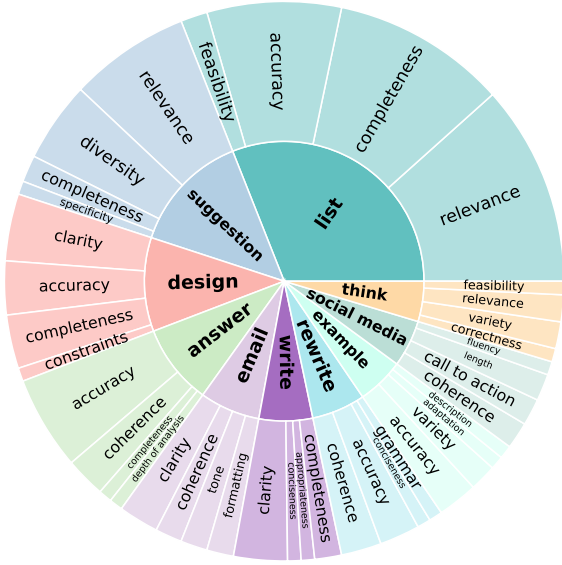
list
accuracy
completeness
relevance
feasibility
suggestion
relevance
diversity
completeness
specificity
design
clarity
accuracy
completeness
constraints
answer
accuracy
coherence
completeness
depth of analysis
email
clarity
coherence
tone
formatting
write
clarity
appropriateness
conciseness
completeness
rewrite
coherence
accuracy
grammar
conciseness
example
accuracy
variety
description
adaptation
social media
call to action
coherence
length
think
feasibility
relevance
variety
correctness
fluency